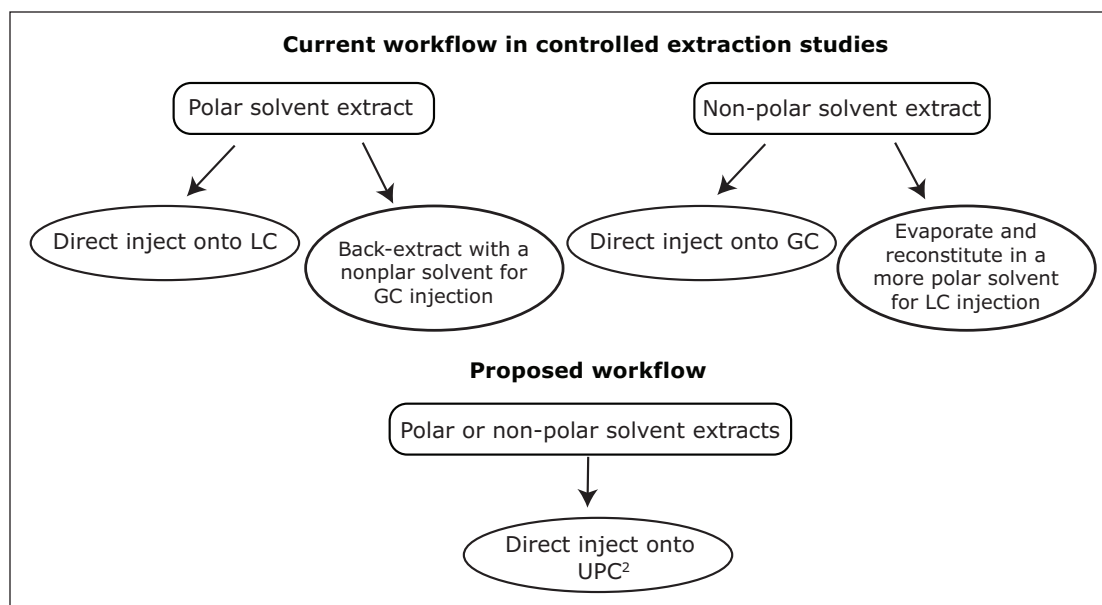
Current workflow in controlled extraction studies

Polar solvent extract

Direct inject onto LC

Back-extract with a nonplar solvent for GC injection

Non-polar solvent extract

Direct inject onto GC

Evaporate and reconstitute in a more polar solvent for LC injection

Proposed workflow

Polar or non-polar solvent extracts

Direct inject onto UPC$^2$